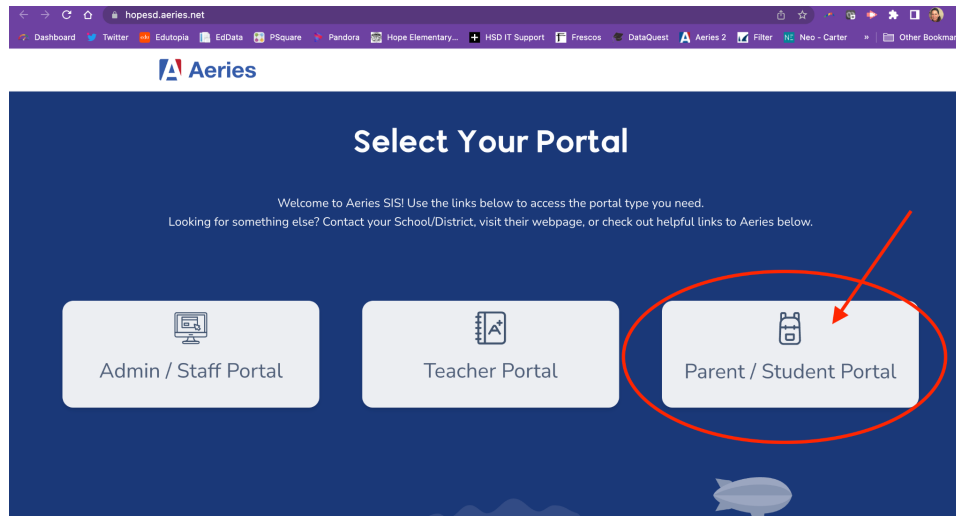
hopesd.aeries.net

Dashboard Twitter Edutopia EdData PSquare Pandora Hope Elementary... HSD IT Support Frescos DataQuest Aeries 2 Filter Neo - Carter » Other Bookmar

Aeries

Select Your Portal

Welcome to Aeries SIS! Use the links below to access the portal type you need.
Looking for something else? Contact your School/District, visit their webpage, or check out helpful links to Aeries below.

Admin / Staff Portal

Teacher Portal

Parent / Student Portal